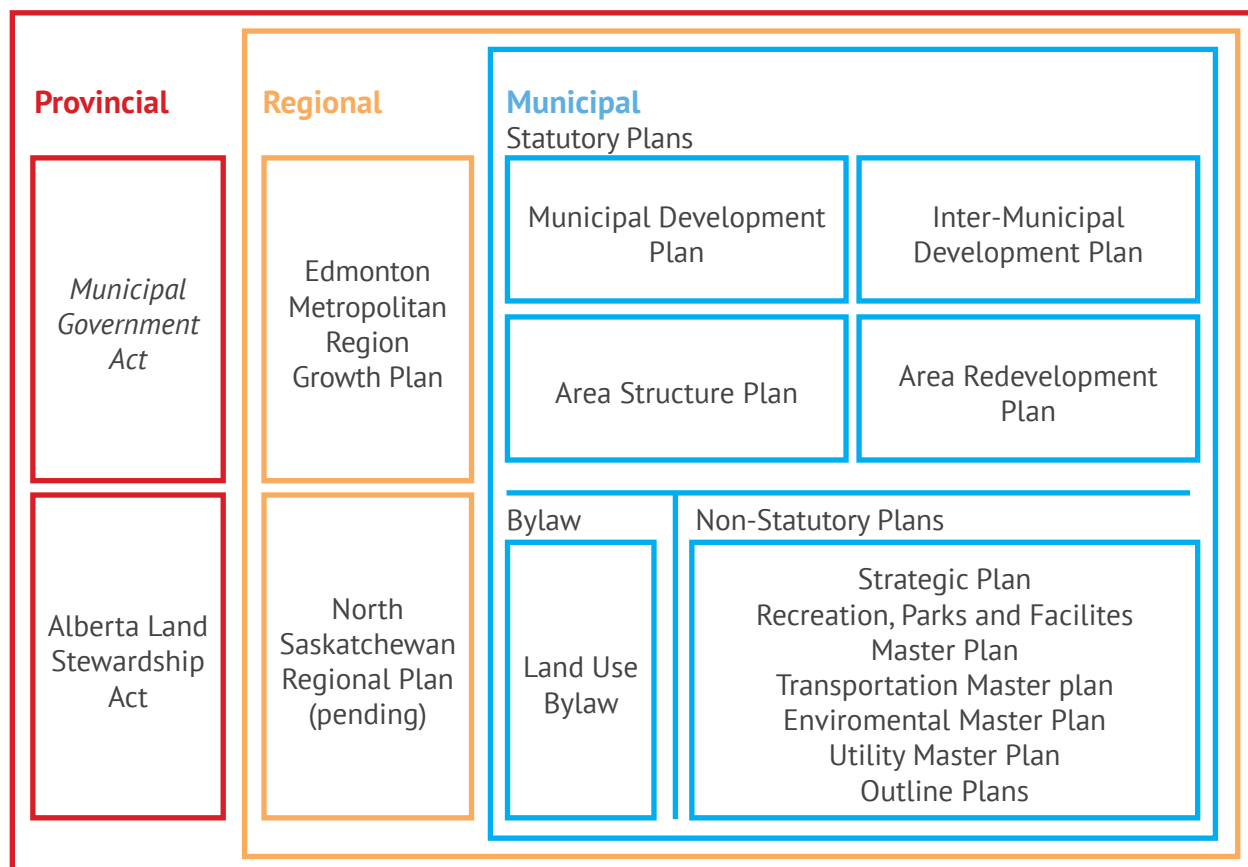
Provincial

Municipal Government Act

Alberta Land Stewardship Act

Regional

Edmonton Metropolitan Region Growth Plan

North Saskatchewan Regional Plan (pending)

Municipal

Statutory Plans

Municipal Development Plan

Inter-Municipal Development Plan

Area Structure Plan

Area Redevelopment Plan

Bylaw

Land Use Bylaw

Non-Statutory Plans

Strategic Plan
Recreation, Parks and Facilites Master Plan
Transportation Master plan
Enviromental Master Plan
Utility Master Plan
Outline Plans